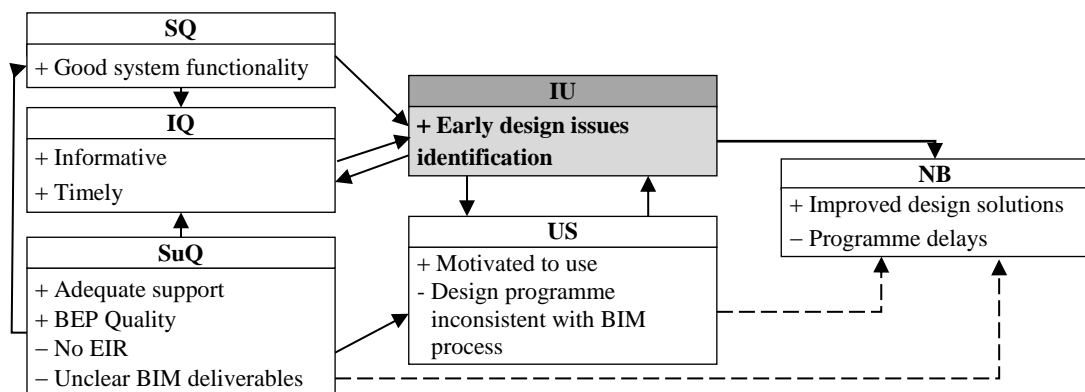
SQ

+ Good system functionality

IQ

+ Informative

+ Timely

SuQ

+ Adequate support

+ BEP Quality

– No EIR

– Unclear BIM deliverables

IU

**+ Early design issues identification**

US

+ Motivated to use

- Design programme inconsistent with BIM process

NB

+ Improved design solutions

– Programme delays